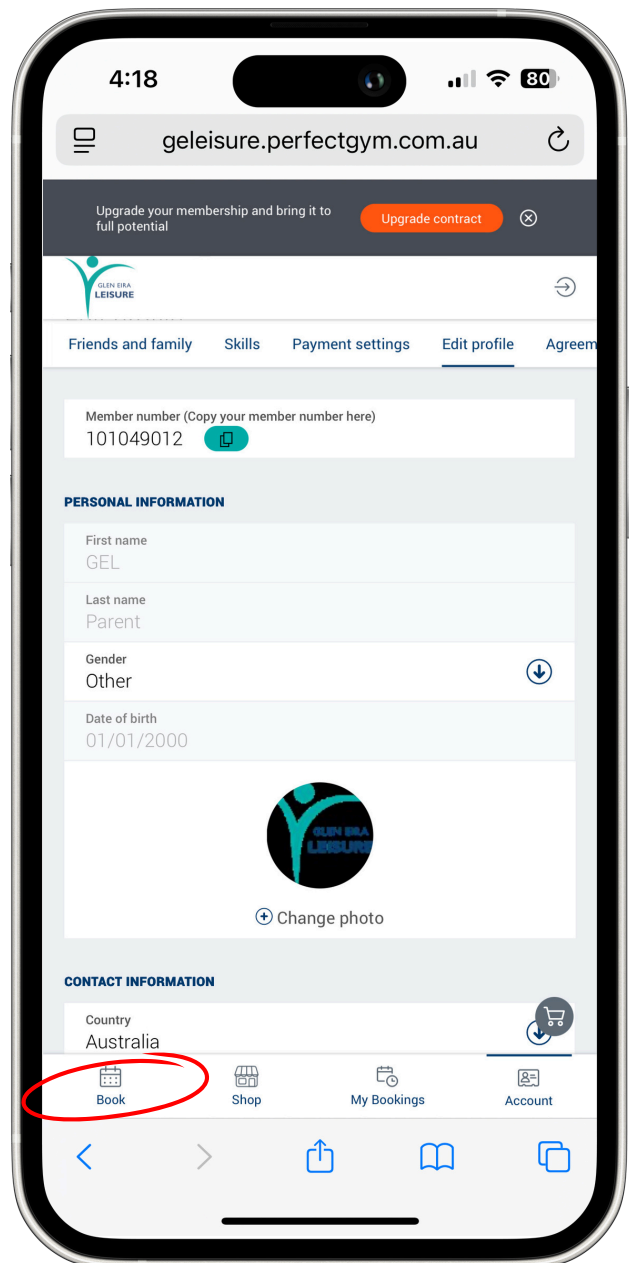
4:18

80

geleisure.perfectgym.com.au

Upgrade your membership and bring it to full potential

Upgrade contract

GLEN EIRA LEISURE

Friends and family Skills Payment settings Edit profile Agreem

Member number (Copy your member number here)
101049012

PERSONAL INFORMATION

First name
GEL

Last name
Parent

Gender
Other

Date of birth
01/01/2000

GLEN EIRA LEISURE

Change photo

CONTACT INFORMATION

Country
Australia

Book Shop My Bookings Account